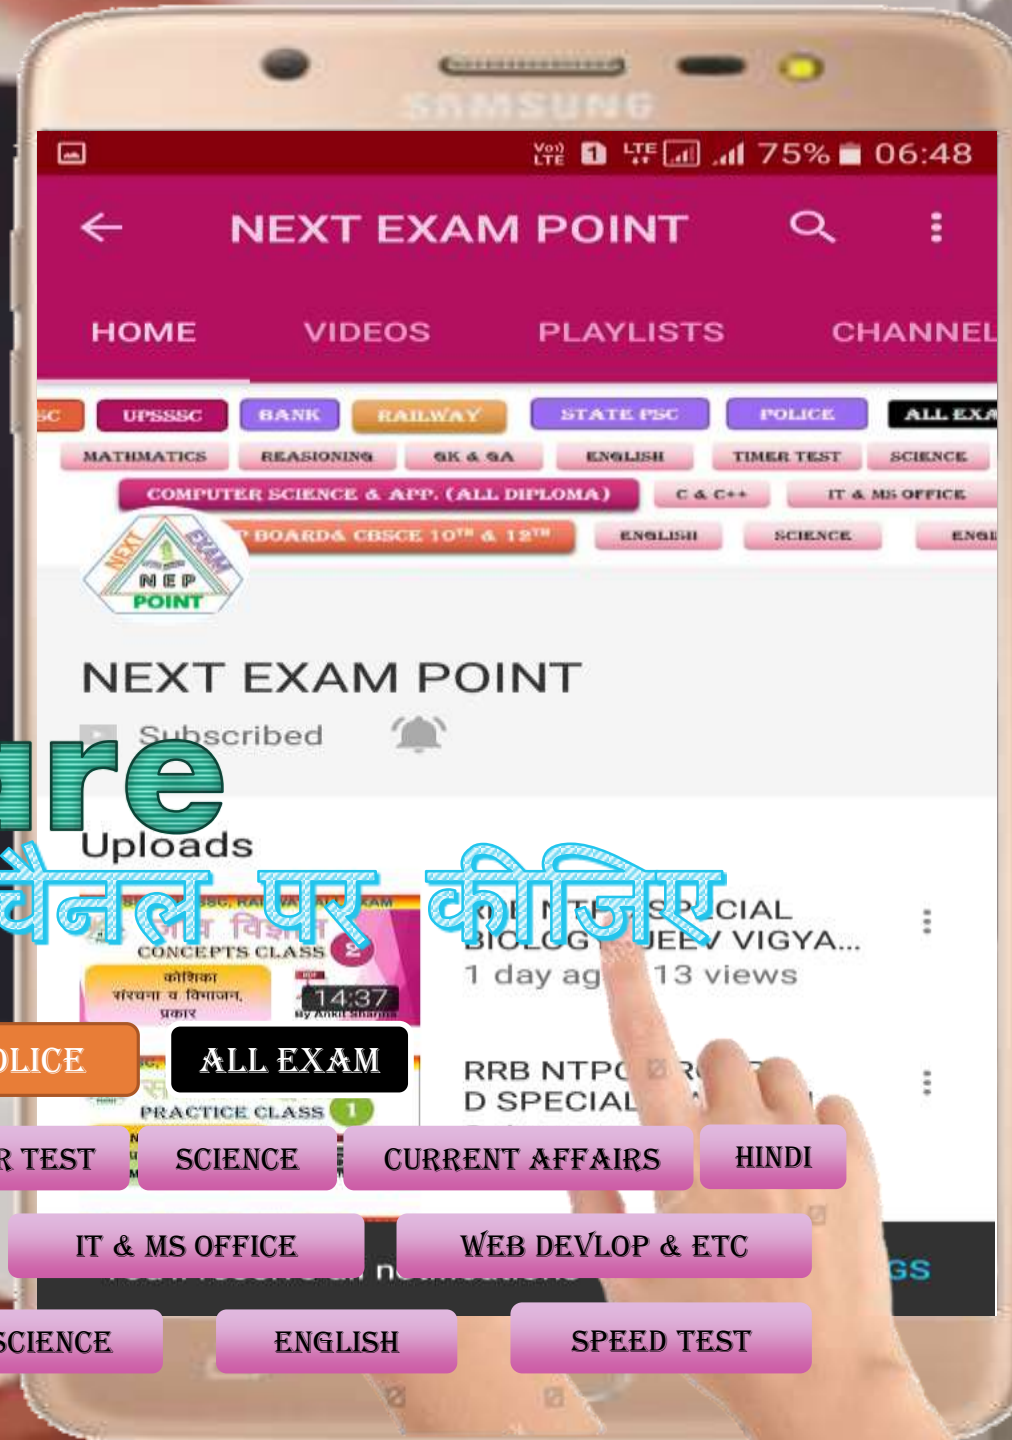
SAMSUNG

75% 06:48

NEXT EXAM POINT

HOME VIDEOS PLAYLISTS CHANNEL

SC UPSSSC BANK RAILWAY STATE PSC POLICE ALL EXA

MATHMATICS REASIONING GK & GA ENGLISH TIMER TEST SCIENCE

COMPUTER SCIENCE & APP. (ALL DIPLOMA) C & C++ IT & MS OFFICE

BOARD& CBSCE $10^{TH}$ & $12^{TH}$ ENGLISH SCIENCE ENGL

NEXT EXAM NEP POINT

NEXT EXAM POINT

Subscribed

re

Uploads

चैनल पर कीजिए

CONCEPTS CLASS 2
कोशिका संरचना व विभाजन, प्रकार
14:37

RRB NTPC SPECIAL BIOLOGY JEEV VIGYA...
1 day ag 13 views

RRB NTPC D SPECIAL

PRACTICE CLASS 1

OLICE ALL EXAM

R TEST SCIENCE CURRENT AFFAIRS HINDI

IT & MS OFFICE WEB DEVLOP & ETC

GS

SCIENCE ENGLISH SPEED TEST